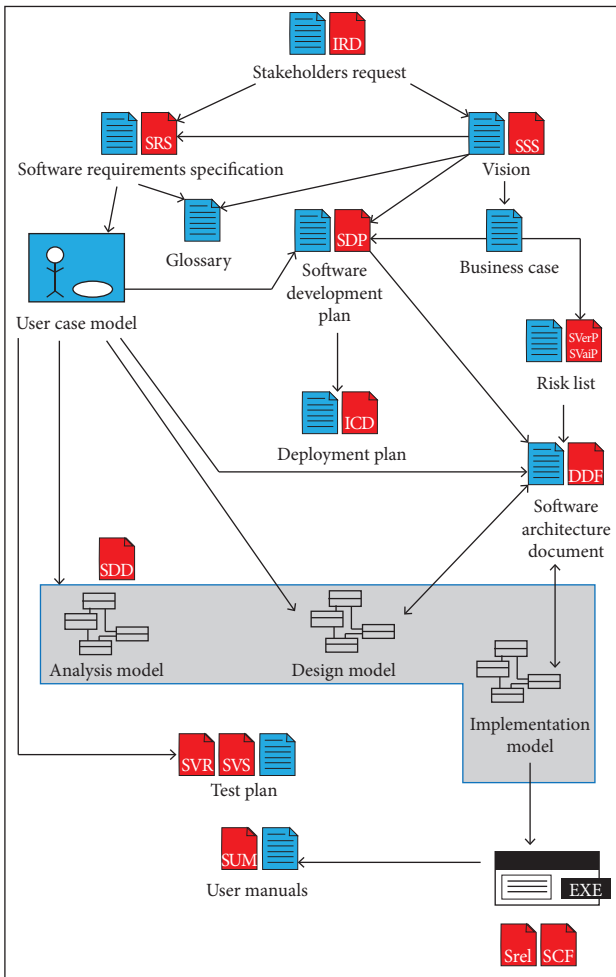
IRD

Stakeholders request

SRS

SSS

Software requirements specification

Vision

Glossary

SDP

Software development plan

Business case

User case model

SVerP
SVaiP

Risk list

ICD

Deployment plan

DDF

Software architecture document

SDD

Analysis model

Design model

Implementation model

SVR

SVS

Test plan

SUM

User manuals

EXE

Srel

SCF